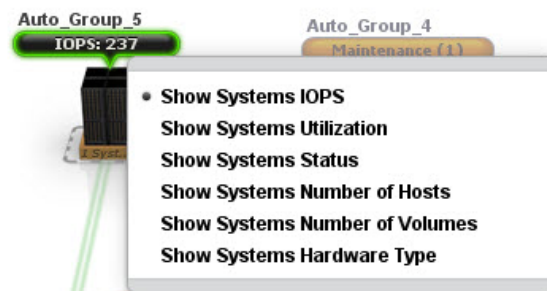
Auto_Group_5
IOPS: 237
Auto_Group_4
Maintenance (1)
1 Syst...

• Show Systems IOPS
Show Systems Utilization
Show Systems Status
Show Systems Number of Hosts
Show Systems Number of Volumes
Show Systems Hardware Type